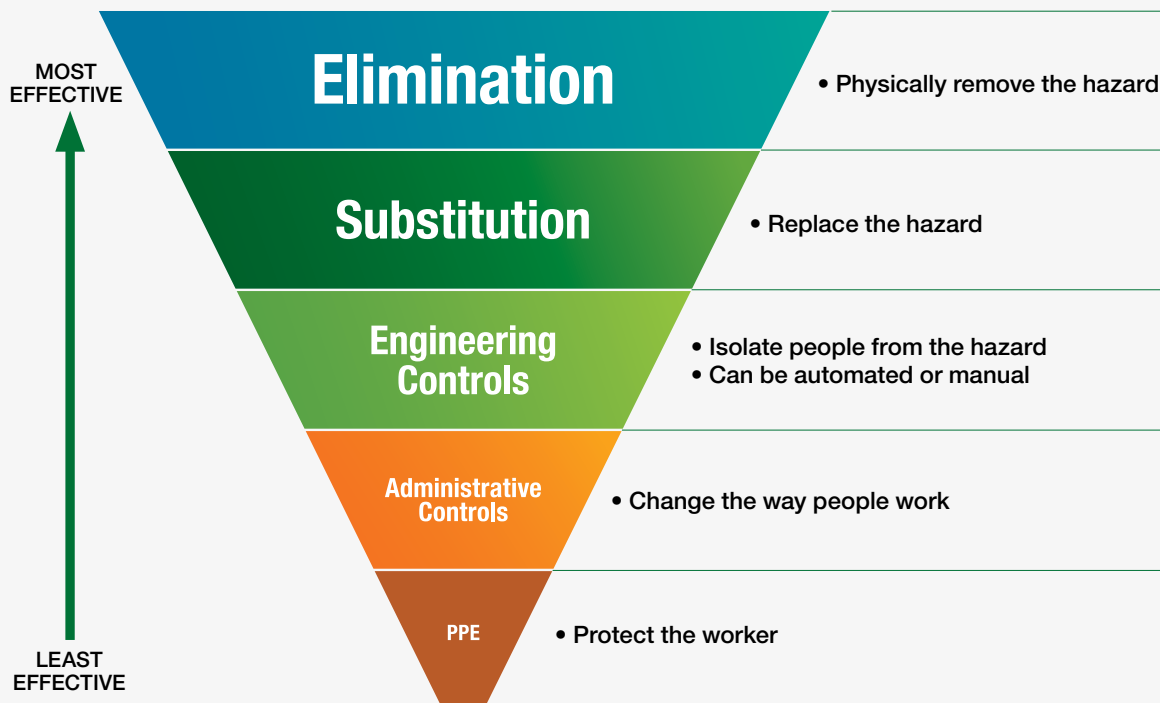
MOST EFFECTIVE

Elimination

• Physically remove the hazard

Substitution

• Replace the hazard

Engineering Controls

• Isolate people from the hazard
• Can be automated or manual

Administrative Controls

• Change the way people work

PPE

• Protect the worker

LEAST EFFECTIVE